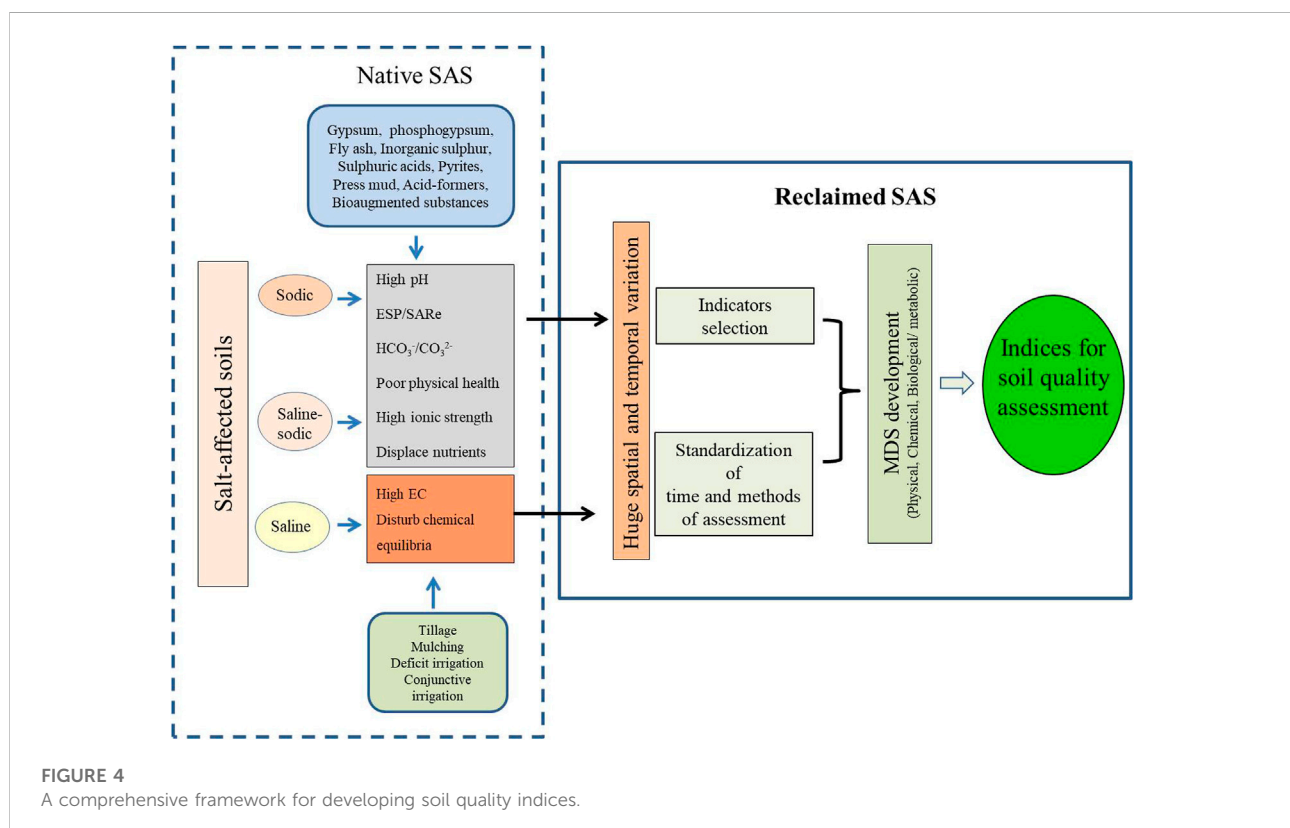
Native SAS

Gypsum, phosphogypsum, Fly ash, Inorganic sulphur, Sulphuric acids, Pyrites, Press mud, Acid-formers, Bioaugmented substances

Salt-affected soils

Sodic

Saline-sodic

Saline

High pH

ESP/SARe

$HCO_3^-/CO_3^{2-}$

Poor physical health

High ionic strength

Displace nutrients

High EC

Disturb chemical equilibria

Tillage
Mulching
Deficit irrigation
Conjunctive irrigation

Reclaimed SAS

Huge spatial and temporal variation

Indicators selection

Standardization of time and methods of assessment

MDS development
(Physical, Chemical, Biological/ metabolic)

Indices for soil quality assessment

FIGURE 4
A comprehensive framework for developing soil quality indices.